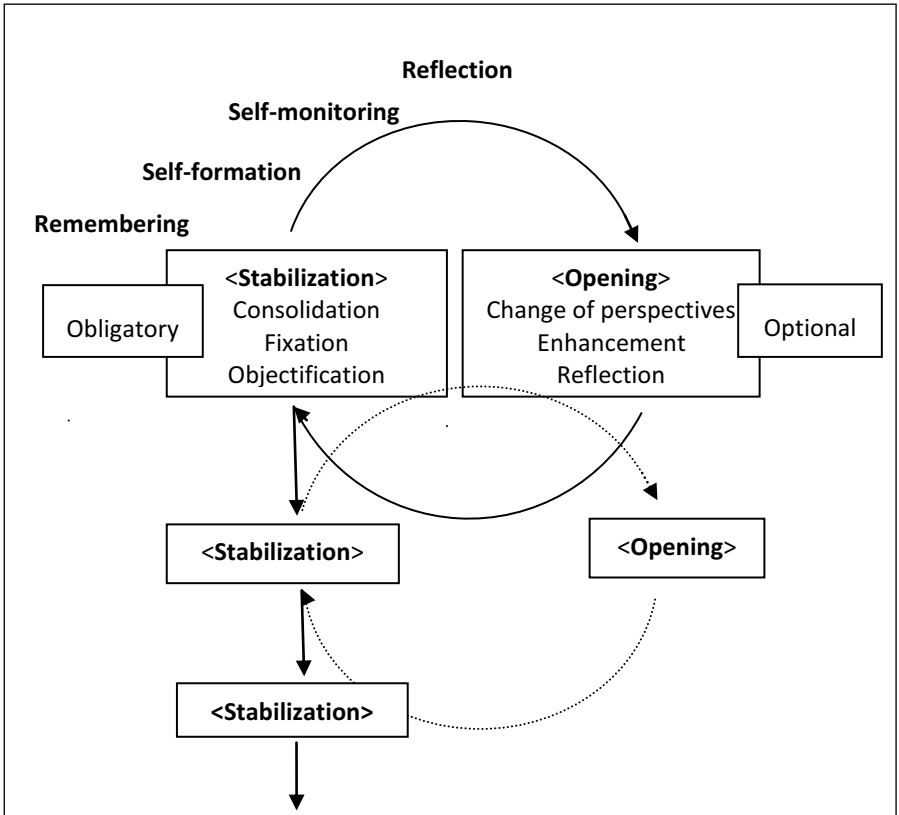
Reflection

Self-monitoring

Self-formation

Remembering

<**Stabilization**>
Consolidation
Fixation
Objectification

Obligatory

<**Opening**>
Change of perspectives
Enhancement
Reflection

Optional

<**Stabilization**>

<**Opening**>

**<Stabilization>**